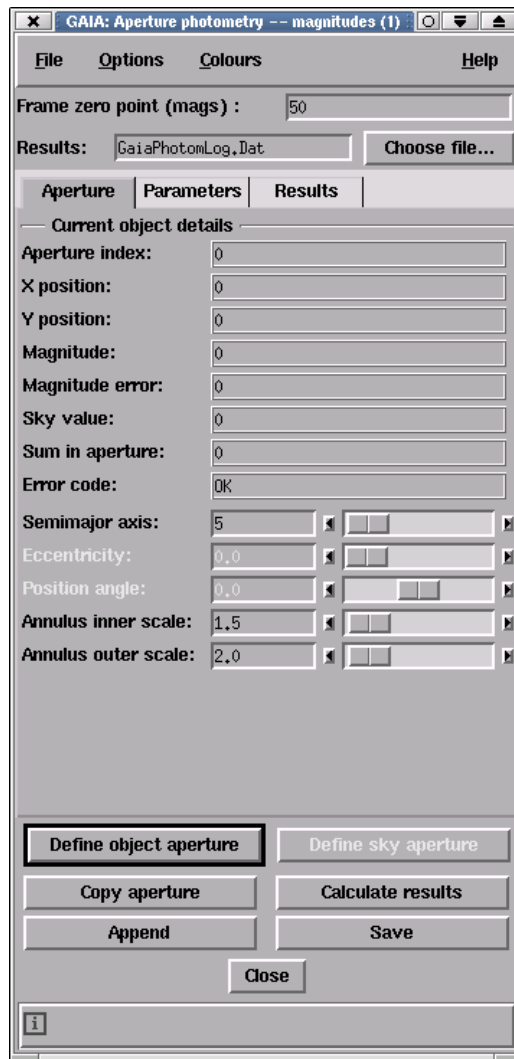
GAIA: Aperture photometry -- magnitudes (1)

File Options Colours Help

Frame zero point (mags) : 50

Results: GaiaPhotomLog.Dat Choose file...

Aperture Parameters Results

Current object details

Aperture index: 0

X position: 0

Y position: 0

Magnitude: 0

Magnitude error: 0

Sky value: 0

Sum in aperture: 0

Error code: OK

Semimajor axis: 5

Eccentricity: 0.0

Position angle: 0.0

Annulus inner scale: 1.5

Annulus outer scale: 2.0

Define object aperture
Define sky aperture

Copy aperture
Calculate results

Append
Save

Close

i